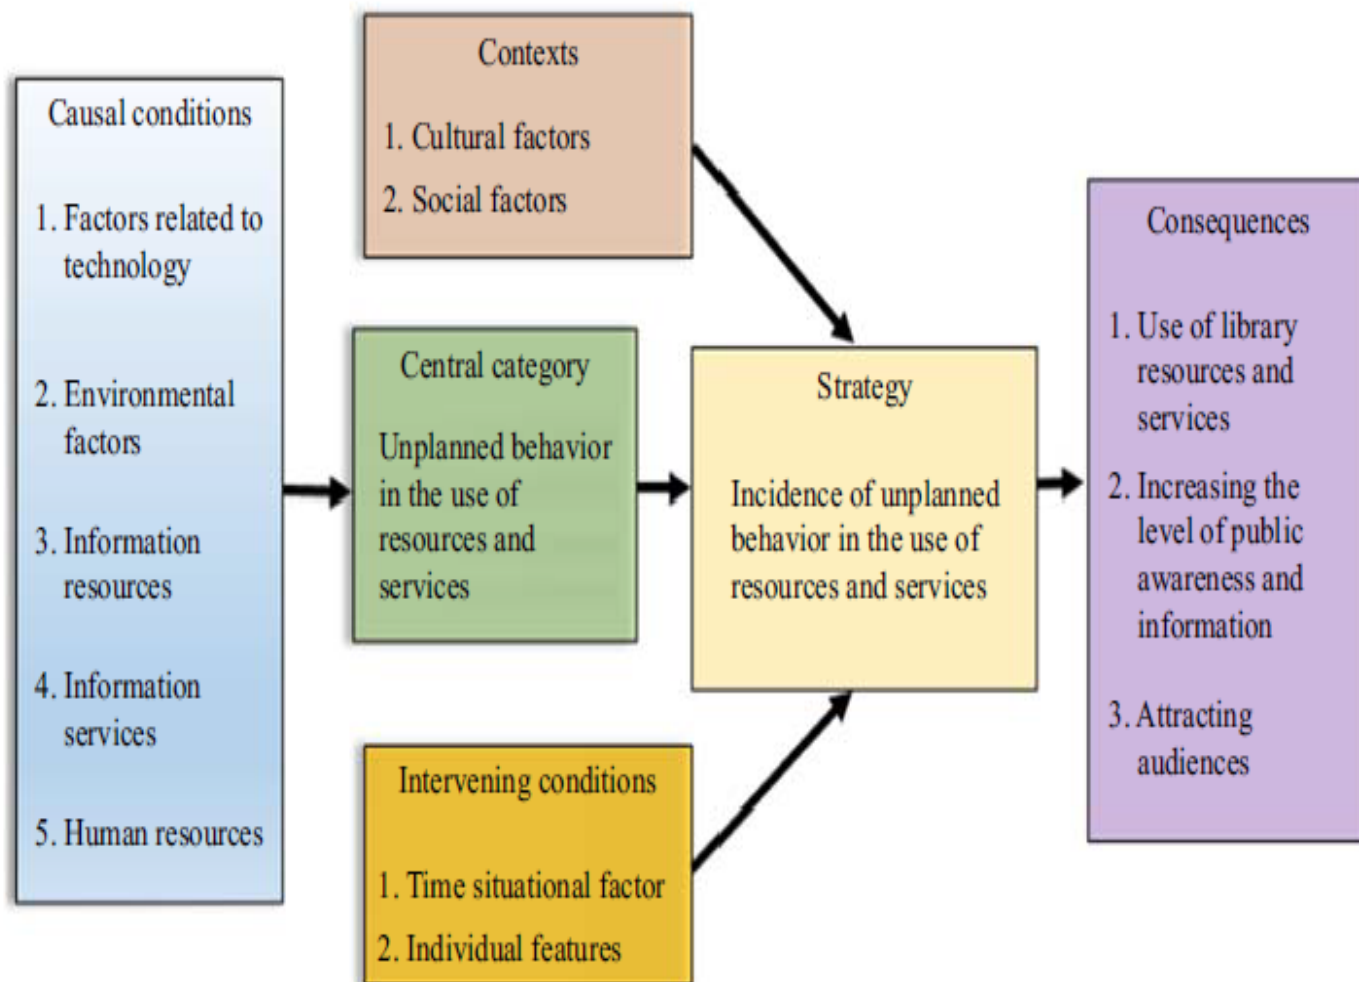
Causal conditions

1. Factors related to technology

2. Environmental factors

3. Information resources

4. Information services

5. Human resources

Contexts

1. Cultural factors

2. Social factors

Central category

Unplanned behavior in the use of resources and services

Intervening conditions

1. Time situational factor

2. Individual features

Strategy

Incidence of unplanned behavior in the use of resources and services

Consequences

1. Use of library resources and services

2. Increasing the level of public awareness and information

3. Attracting audiences